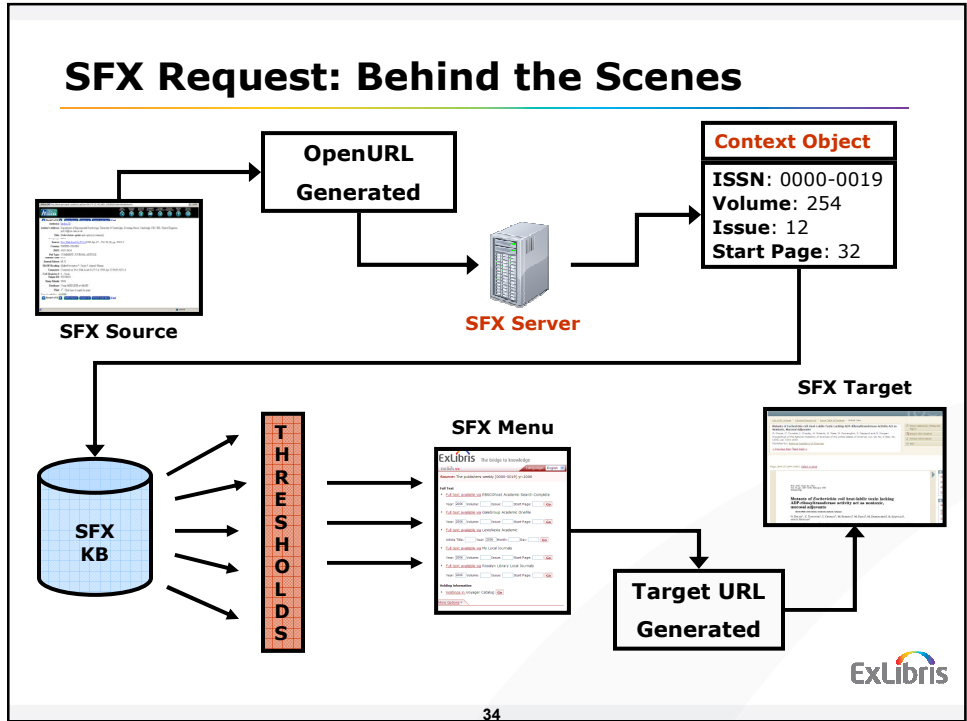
SFX Request: Behind the Scenes

OpenURL Generated

Context Object

ISSN: 0000-0019
Volume: 254
Issue: 12
Start Page: 32

SFX Source

SFX Server

SFX KB

T
H
R
E
S
H
O
L
D
S

SFX Menu

ExLibris The bridge to knowledge

SFX Target

Target URL Generated

ExLibris

34